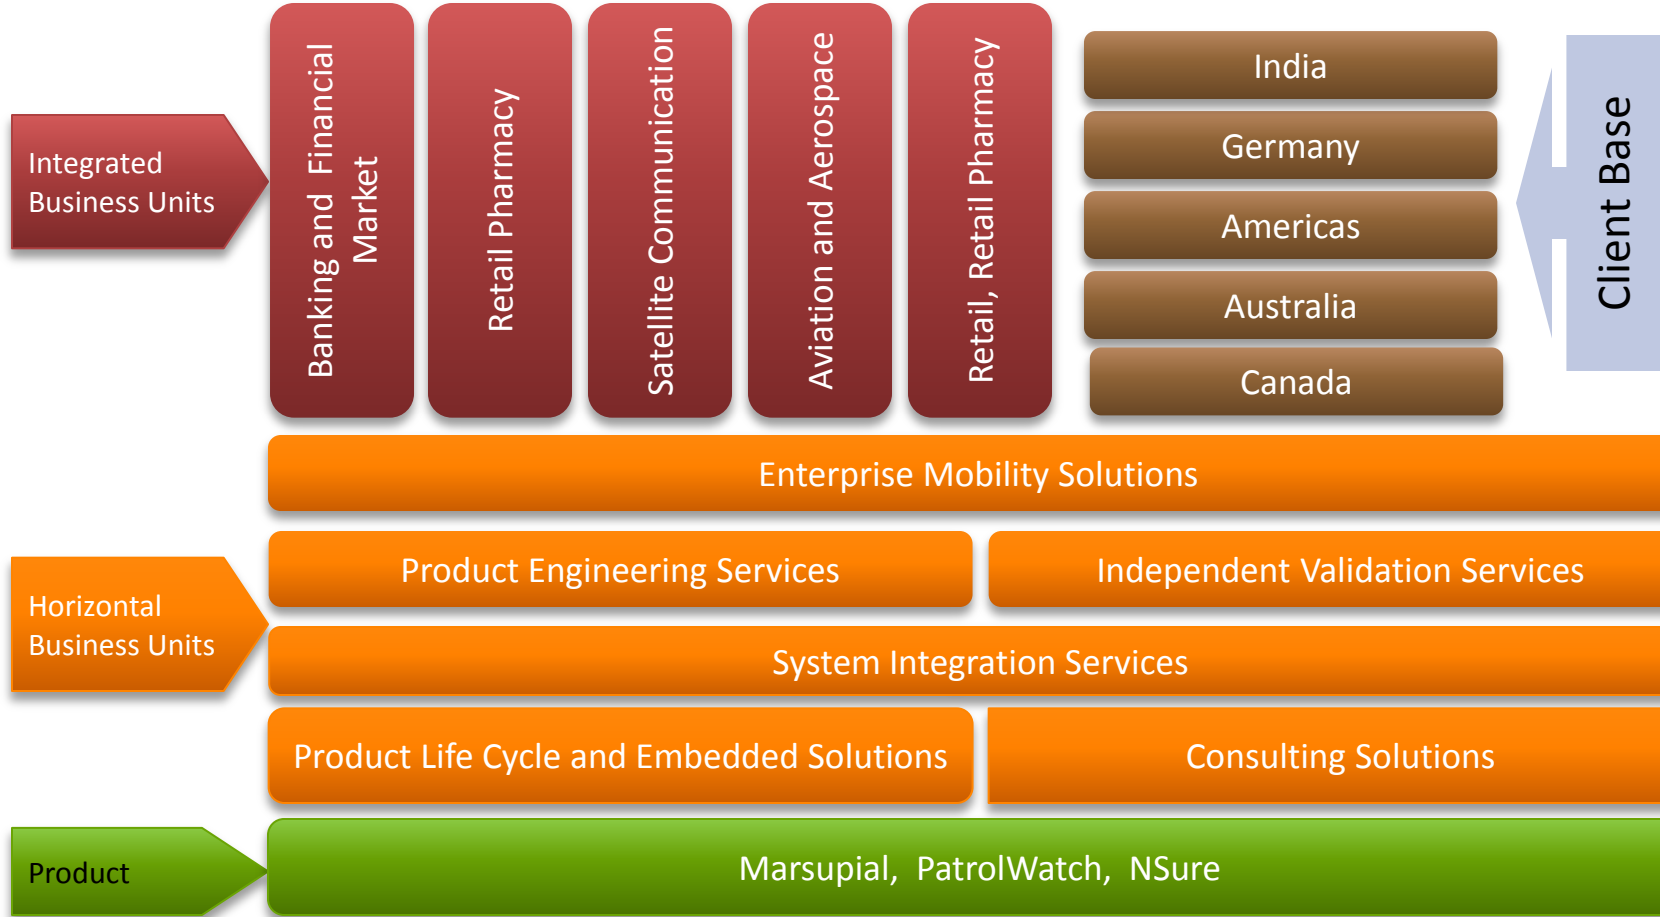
Integrated Business Units

Banking and Financial Market

Retail Pharmacy

Satellite Communication

Aviation and Aerospace

Retail, Retail Pharmacy

India

Germany

Americas

Australia

Canada

Client Base

Enterprise Mobility Solutions

Horizontal Business Units

Product Engineering Services

Independent Validation Services

System Integration Services

Product Life Cycle and Embedded Solutions

Consulting Solutions

Product

Marsupial, PatrolWatch, NSure